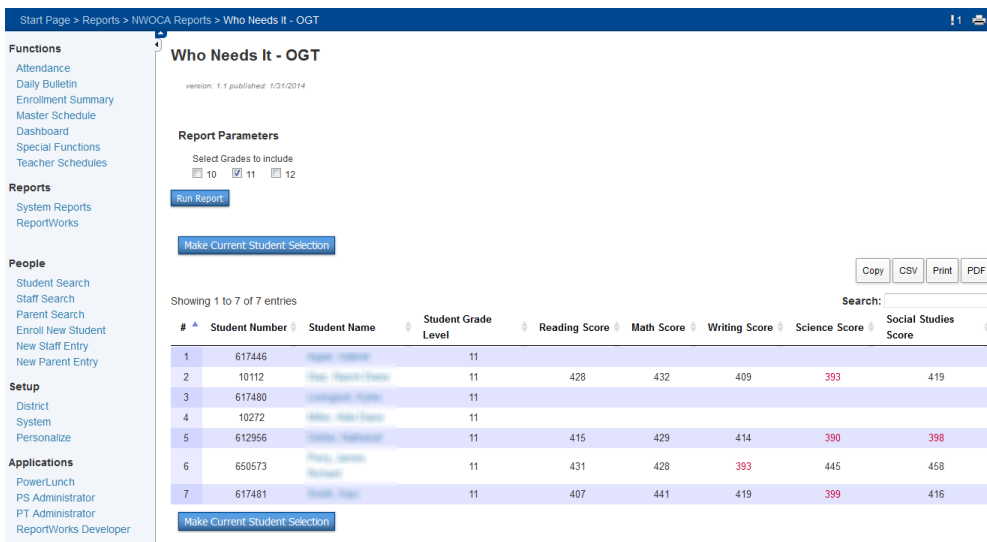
Start Page > Reports > NWOCA Reports > Who Needs It - OGT

!1

Functions
Attendance
Daily Bulletin
Enrollment Summary
Master Schedule
Dashboard
Special Functions
Teacher Schedules

Reports
System Reports
ReportWorks

People
Student Search
Staff Search
Parent Search
Enroll New Student
New Staff Entry
New Parent Entry

Setup
District
System
Personalize

Applications
PowerLunch
PS Administrator
PT Administrator
ReportWorks Developer

Who Needs It - OGT

version: 1.1 published: 1/31/2014

Report Parameters

Select Grades to include
10 11 12

Run Report

Make Current Student Selection

Copy CSV Print PDF

Showing 1 to 7 of 7 entries

Search:

| # | Student Number | Student Name | Student Grade Level | Reading Score | Math Score | Writing Score | Science Score | Social Studies Score |
|---|---|---|---|---|---|---|---|---|
| 1 | 617446 | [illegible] | 11 | | | | | |
| 2 | 10112 | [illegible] | 11 | 428 | 432 | 409 | 393 | 419 |
| 3 | 617480 | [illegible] | 11 | | | | | |
| 4 | 10272 | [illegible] | 11 | | | | | |
| 5 | 612956 | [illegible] | 11 | 415 | 429 | 414 | 390 | 398 |
| 6 | 650573 | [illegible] | 11 | 431 | 428 | 393 | 445 | 458 |
| 7 | 617481 | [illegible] | 11 | 407 | 441 | 419 | 399 | 416 |

Make Current Student Selection